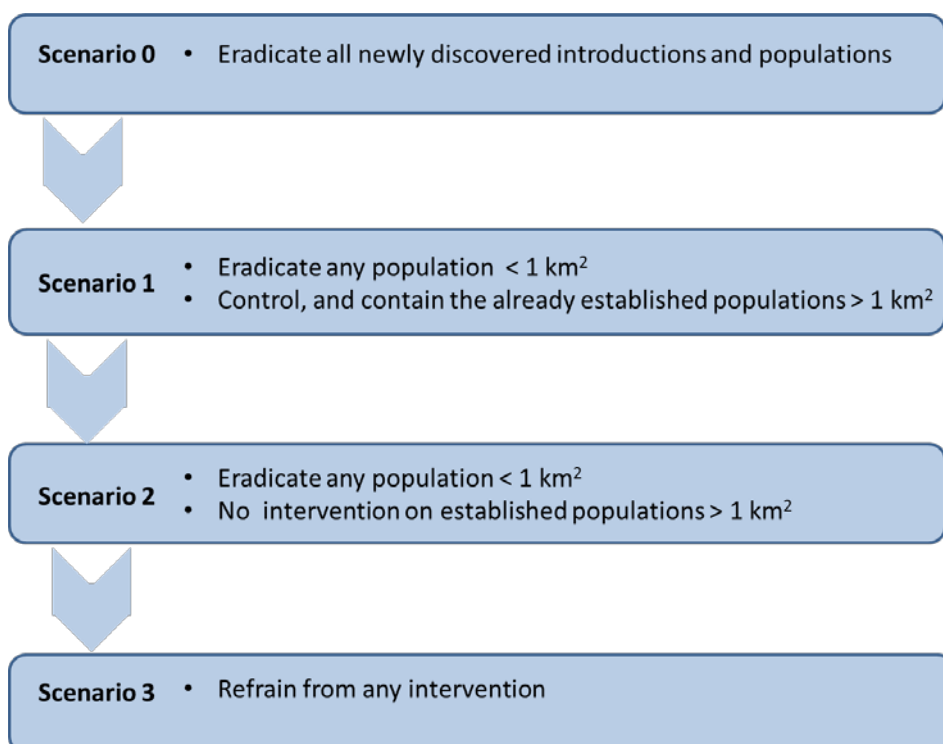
Scenario 0
• Eradicate all newly discovered introductions and populations

Scenario 1
• Eradicate any population < 1 km$^2$
• Control, and contain the already established populations > 1 km$^2$

Scenario 2
• Eradicate any population < 1 km$^2$
• No intervention on established populations > 1 km$^2$

Scenario 3
• Refrain from any intervention